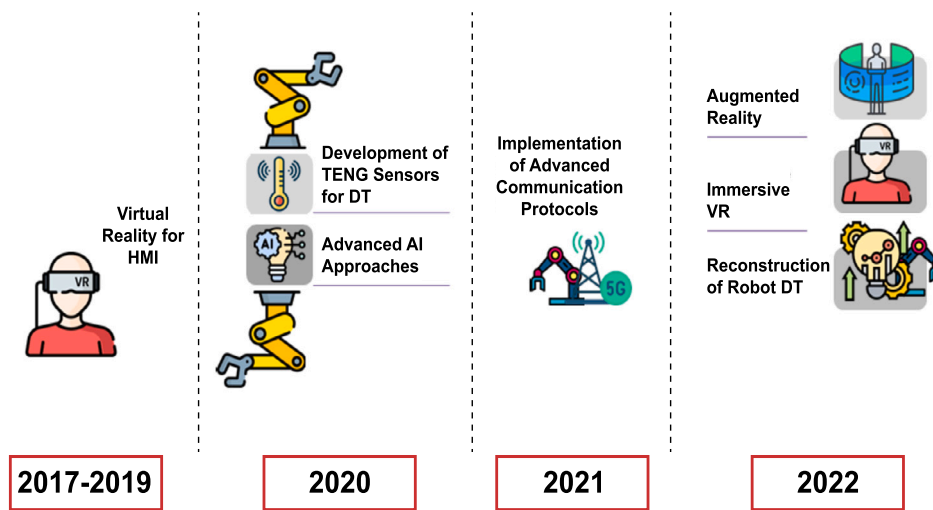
VR

Virtual Reality for HMI

Development of TENG Sensors for DT

AI

Advanced AI Approaches

Implementation of Advanced Communication Protocols

5G

Augmented Reality

VR

Immersive VR

Reconstruction of Robot DT

2017-2019

2020

2021

2022